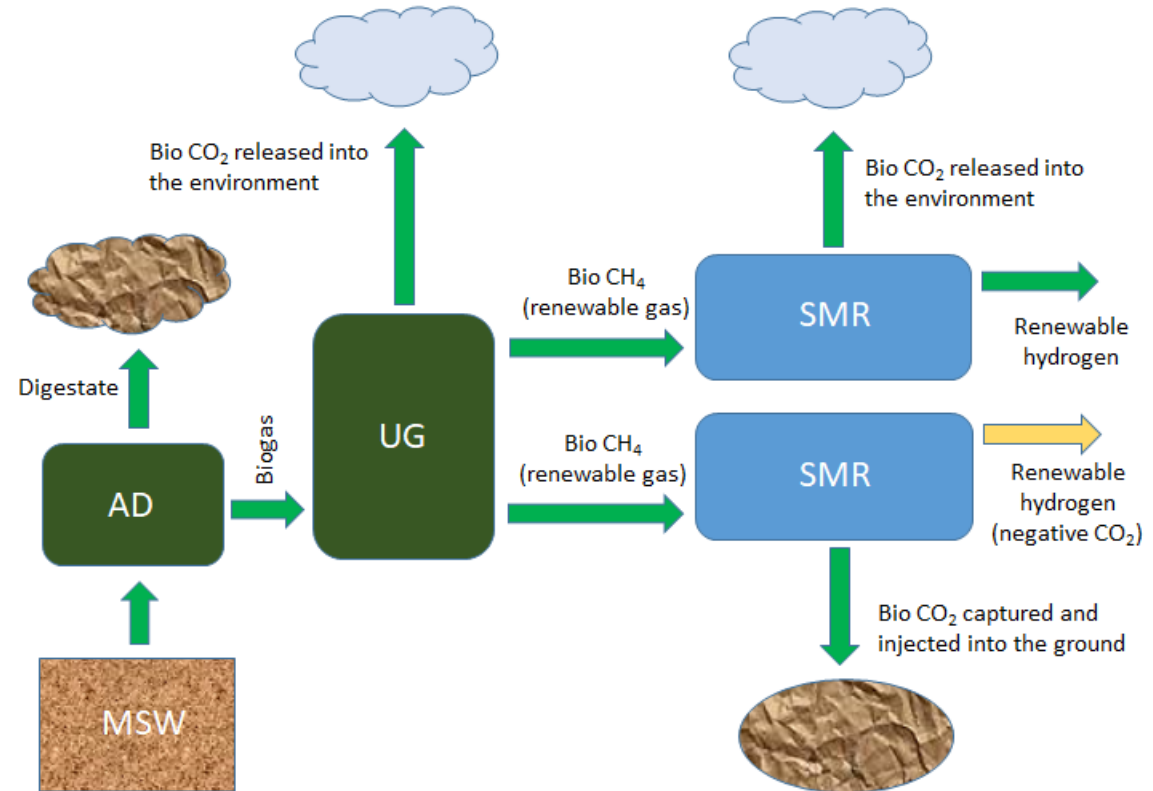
Bio $CO_2$ released into the environment

Bio $CO_2$ released into the environment

Digestate

Biogas

UG

Bio $CH_4$ (renewable gas)

SMR

Renewable hydrogen

Bio $CH_4$ (renewable gas)

SMR

Renewable hydrogen (negative $CO_2$)

AD

Bio $CO_2$ captured and injected into the ground

MSW